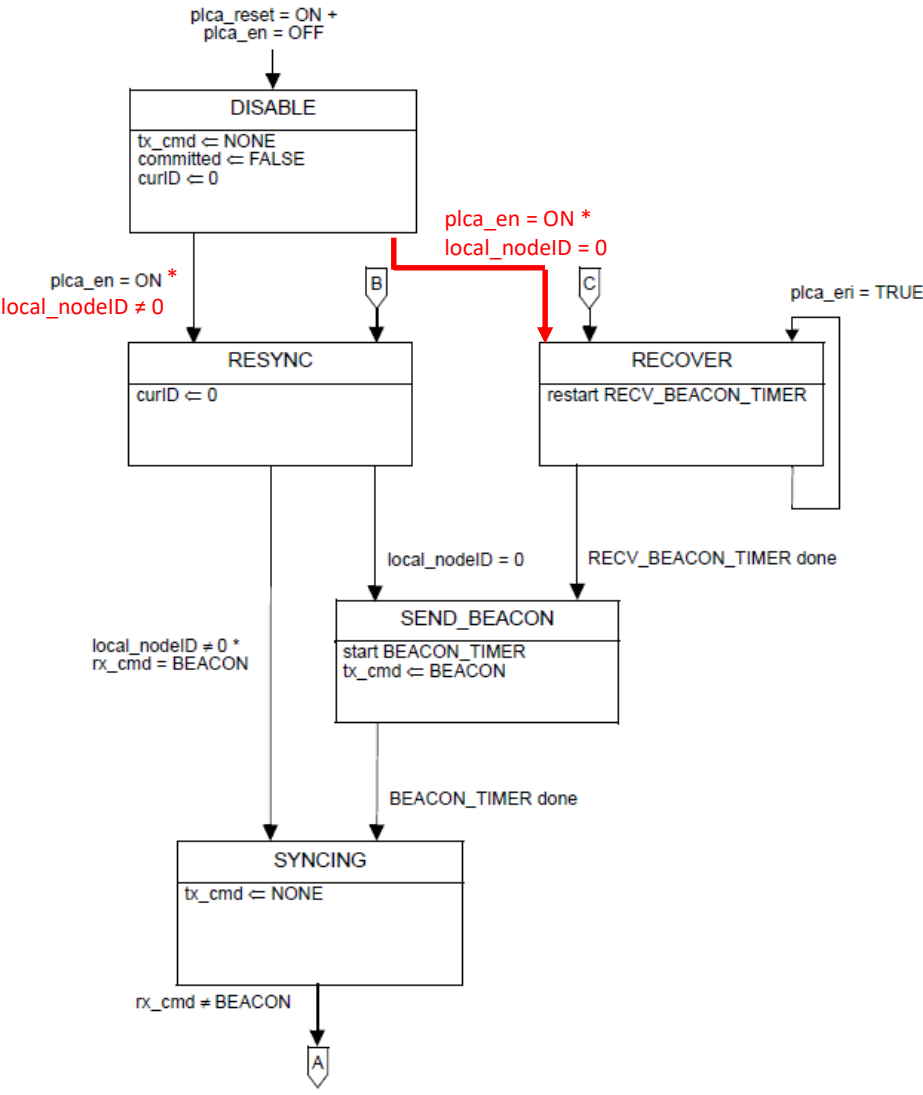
plca_reset = ON +
plca_en = OFF

DISABLE

tx_cmd $\Leftarrow$ NONE
committed $\Leftarrow$ FALSE
curID $\Leftarrow$ 0

plca_en = ON *
local_nodeID = 0

plca_en = ON *
local_nodeID ≠ 0

B

C

plca_eri = TRUE

RESYNC

curID $\Leftarrow$ 0

RECOVER

restart RECV_BEACON_TIMER

local_nodeID = 0

RECV_BEACON_TIMER done

SEND_BEACON

start BEACON_TIMER
tx_cmd $\Leftarrow$ BEACON

local_nodeID ≠ 0 *
rx_cmd = BEACON

BEACON_TIMER done

SYNCING

tx_cmd $\Leftarrow$ NONE

rx_cmd ≠ BEACON

A